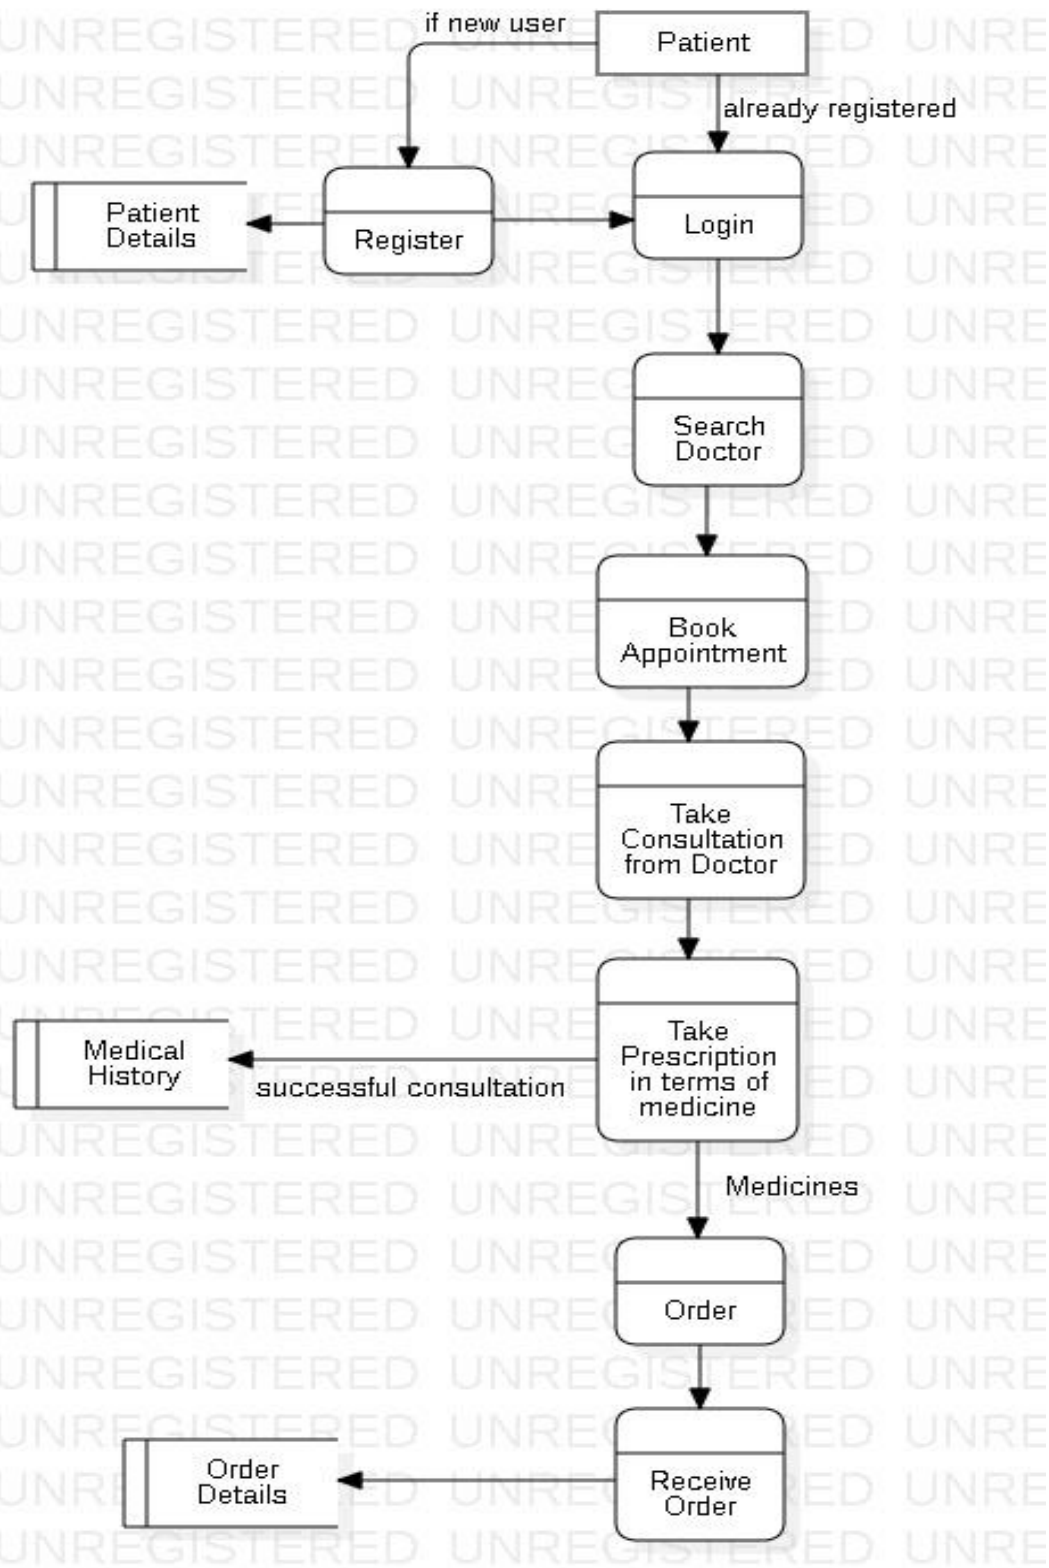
Patient

if new user

already registered

Patient Details

Register

Login

Search Doctor

Book Appointment

Take Consultation from Doctor

Medical History

successful consultation

Take Prescription in terms of medicine

Medicines

Order

Order Details

Receive Order

UNREGISTERED UNREGISTERED UNRE